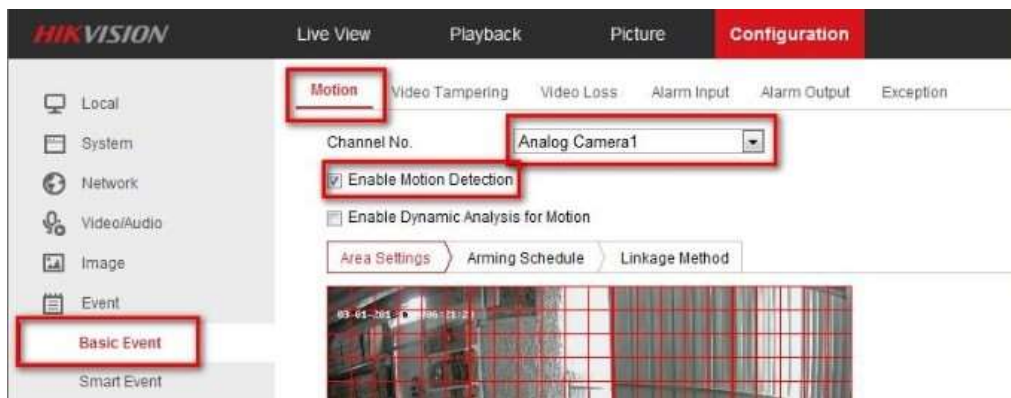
HIKVISION

Live View

Playback

Picture

Configuration

Local

System

Network

Video/Audio

Image

Event

Basic Event

Smart Event

Motion

Video Tampering

Video Loss

Alarm Input

Alarm Output

Exception

Channel No.

Analog Camera1

Enable Motion Detection

Enable Dynamic Analysis for Motion

Area Settings

Arming Schedule

Linkage Method

03-01-201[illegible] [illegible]06:21:2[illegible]